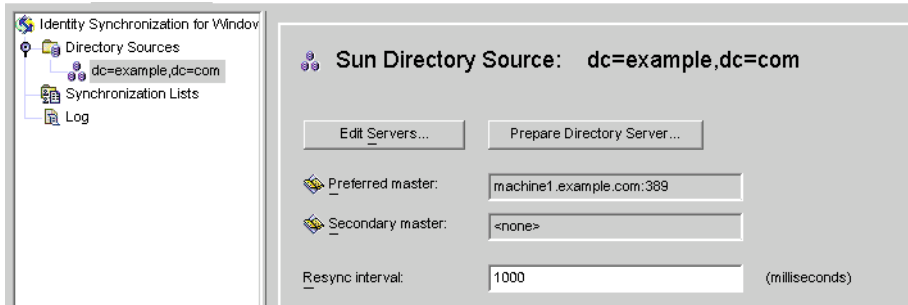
Identity Synchronization for Windov
Directory Sources
dc=example,dc=com
Synchronization Lists
Log

Sun Directory Source: dc=example,dc=com

Edit Servers...

Prepare Directory Server...

Preferred master:
machine1.example.com:389

Secondary master:
<none>

Resync interval:
1000
(milliseconds)